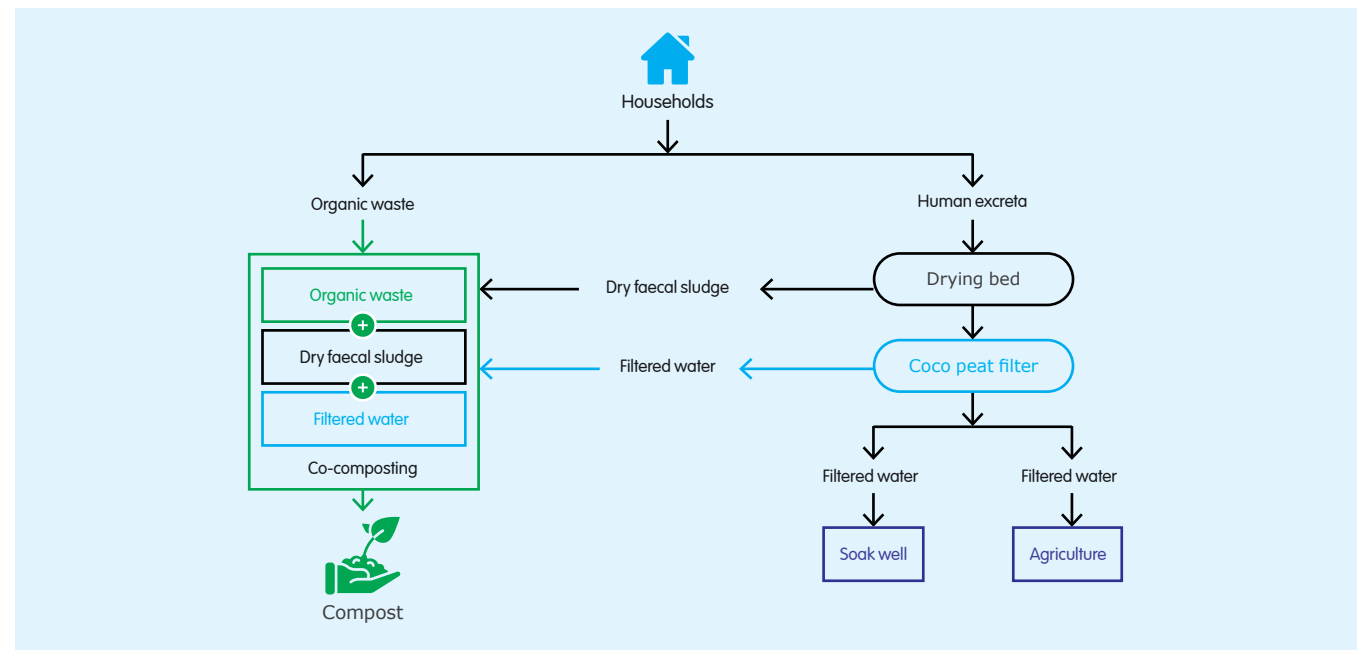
Households

Organic waste

Human excreta

Organic waste

Dry faecal sludge

Filtered water

Co-composting

Compost

Dry faecal sludge

Drying bed

Filtered water

Coco peat filter

Filtered water

Filtered water

Soak well

Agriculture